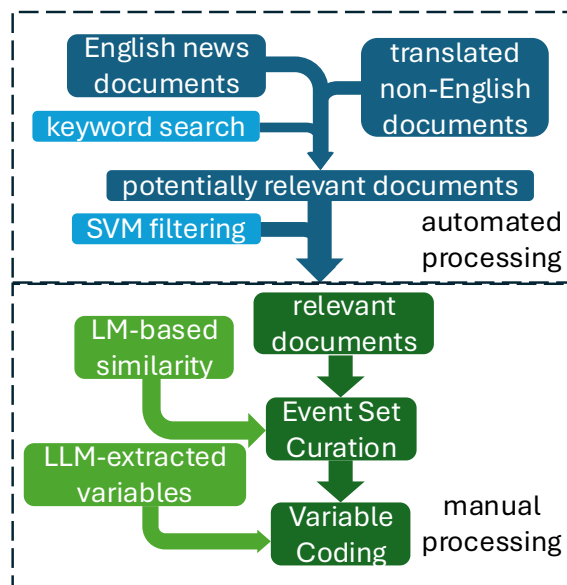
English news documents

translated non-English documents

keyword search

potentially relevant documents

SVM filtering

automated processing

relevant documents

LM-based similarity

Event Set Curation

LLM-extracted variables

Variable Coding

manual processing